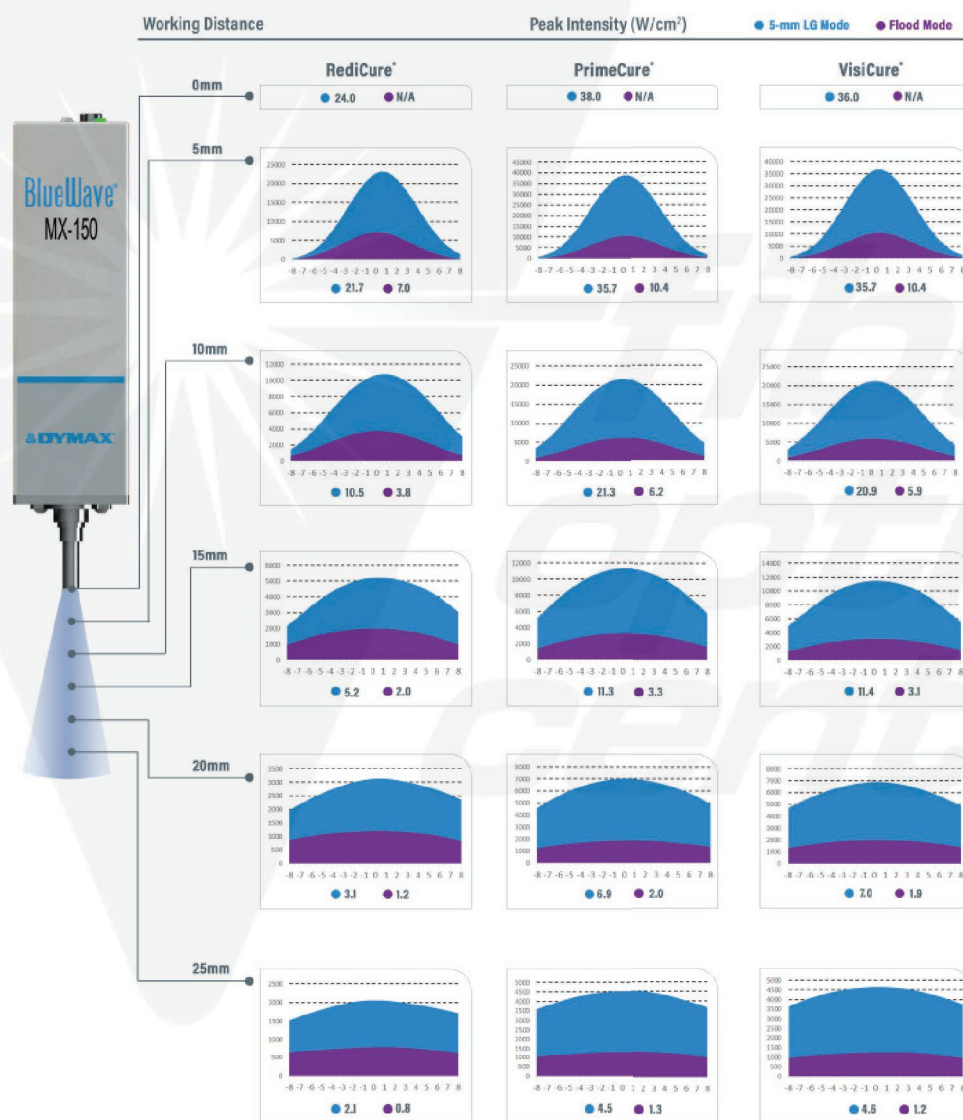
Working Distance

Peak Intensity (W/cm$^2$)

5-mm LG Mode

Flood Mode

BlueWave® MX-150

DYMAX

RediCure®

PrimeCure®

VisiCure®

0mm

24.0 N/A

38.0 N/A

36.0 N/A

5mm

25000 20000 15000 10000 5000 0

-8 -7 -6 -5 -4 -3 -2 -1 0 1 2 3 4 5 6 7 8

21.7 7.0

45000 40000 35000 30000 25000 20000 15000 10000 5000 0

-8 -7 -6 -5 -4 -3 -2 -1 0 1 2 3 4 5 6 7 8

35.7 10.4

40000 35000 30000 25000 20000 15000 10000 5000 0

-8 -7 -6 -5 -4 -3 -2 -1 0 1 2 3 4 5 6 7 8

35.7 10.4

10mm

12000 10000 8000 6000 4000 2000 0

-8 -7 -6 -5 -4 -3 -2 -1 0 1 2 3 4 5 6 7 8

10.5 3.8

25000 20000 15000 10000 5000 0

-8 -7 -6 -5 -4 -3 -2 -1 0 1 2 3 4 5 6 7 8

21.3 6.2

25000 20000 15000 10000 5000 0

-8 -7 -6 -5 -4 -3 -2 -1 0 1 2 3 4 5 6 7 8

20.9 5.9

15mm

6000 5000 4000 3000 2000 1000 0

-8 -7 -6 -5 -4 -3 -2 -1 0 1 2 3 4 5 6 7 8

5.2 2.0

12000 10000 8000 6000 4000 2000 0

-8 -7 -6 -5 -4 -3 -2 -1 0 1 2 3 4 5 6 7 8

11.3 3.3

14000 12000 10000 8000 6000 4000 2000 0

-8 -7 -6 -5 -4 -3 -2 -1 0 1 2 3 4 5 6 7 8

11.4 3.1

20mm

3500 3000 2500 2000 1500 1000 500 0

-8 -7 -6 -5 -4 -3 -2 -1 0 1 2 3 4 5 6 7 8

3.1 1.2

8000 7000 6000 5000 4000 3000 2000 1000 0

-8 -7 -6 -5 -4 -3 -2 -1 0 1 2 3 4 5 6 7 8

6.9 2.0

8000 7000 6000 5000 4000 3000 2000 1000 0

-8 -7 -6 -5 -4 -3 -2 -1 0 1 2 3 4 5 6 7 8

7.0 1.9

25mm

2500 2000 1500 1000 500 0

-8 -7 -6 -5 -4 -3 -2 -1 0 1 2 3 4 5 6 7 8

2.1 0.8

5000 4500 4000 3500 3000 2500 2000 1500 1000 500 0

-8 -7 -6 -5 -4 -3 -2 -1 0 1 2 3 4 5 6 7 8

4.5 1.3

5000 4500 4000 3500 3000 2500 2000 1500 1000 500 0

-8 -7 -6 -5 -4 -3 -2 -1 0 1 2 3 4 5 6 7 8

4.6 1.2